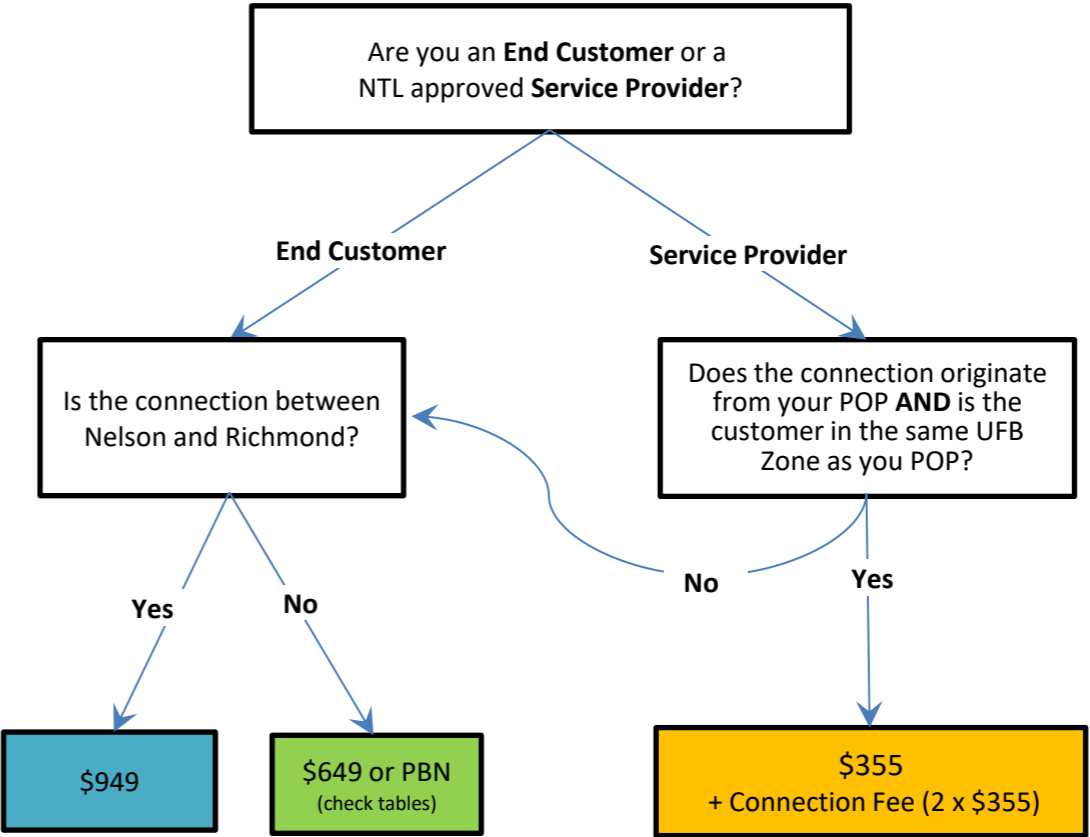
Are you an **End Customer** or a NTL approved **Service Provider**?

**End Customer**

**Service Provider**

Is the connection between Nelson and Richmond?

Does the connection originate from your POP **AND** is the customer in the same UFB Zone as you POP?

**Yes**

**No**

**No**

**Yes**

\$949

\$649 or PBN
(check tables)

\$355
+ Connection Fee (2 x \$355)